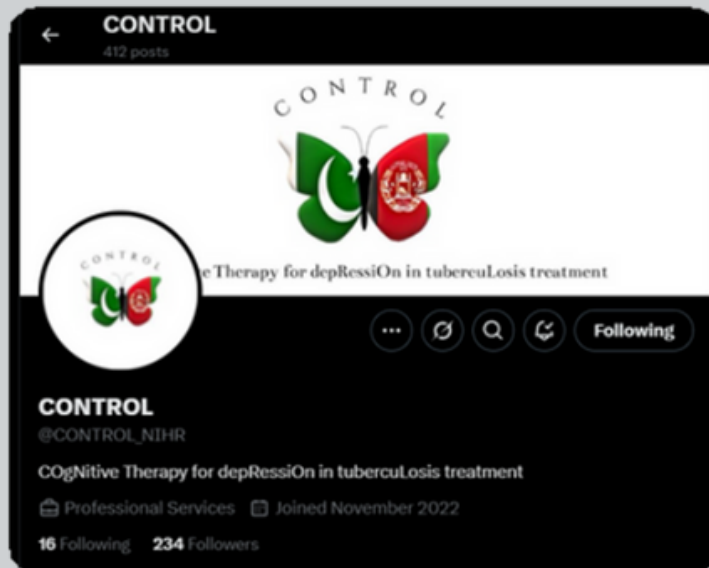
CONTROL
412 posts

CONTROL

e Therapy for depRessiOn in tuberculosis treatment

CONTROL

Following

CONTROL
@CONTROL_NIHR

COgNitive Therapy for depRessiOn in tubercuLosis treatment

Professional Services Joined November 2022

16 Following 234 Followers